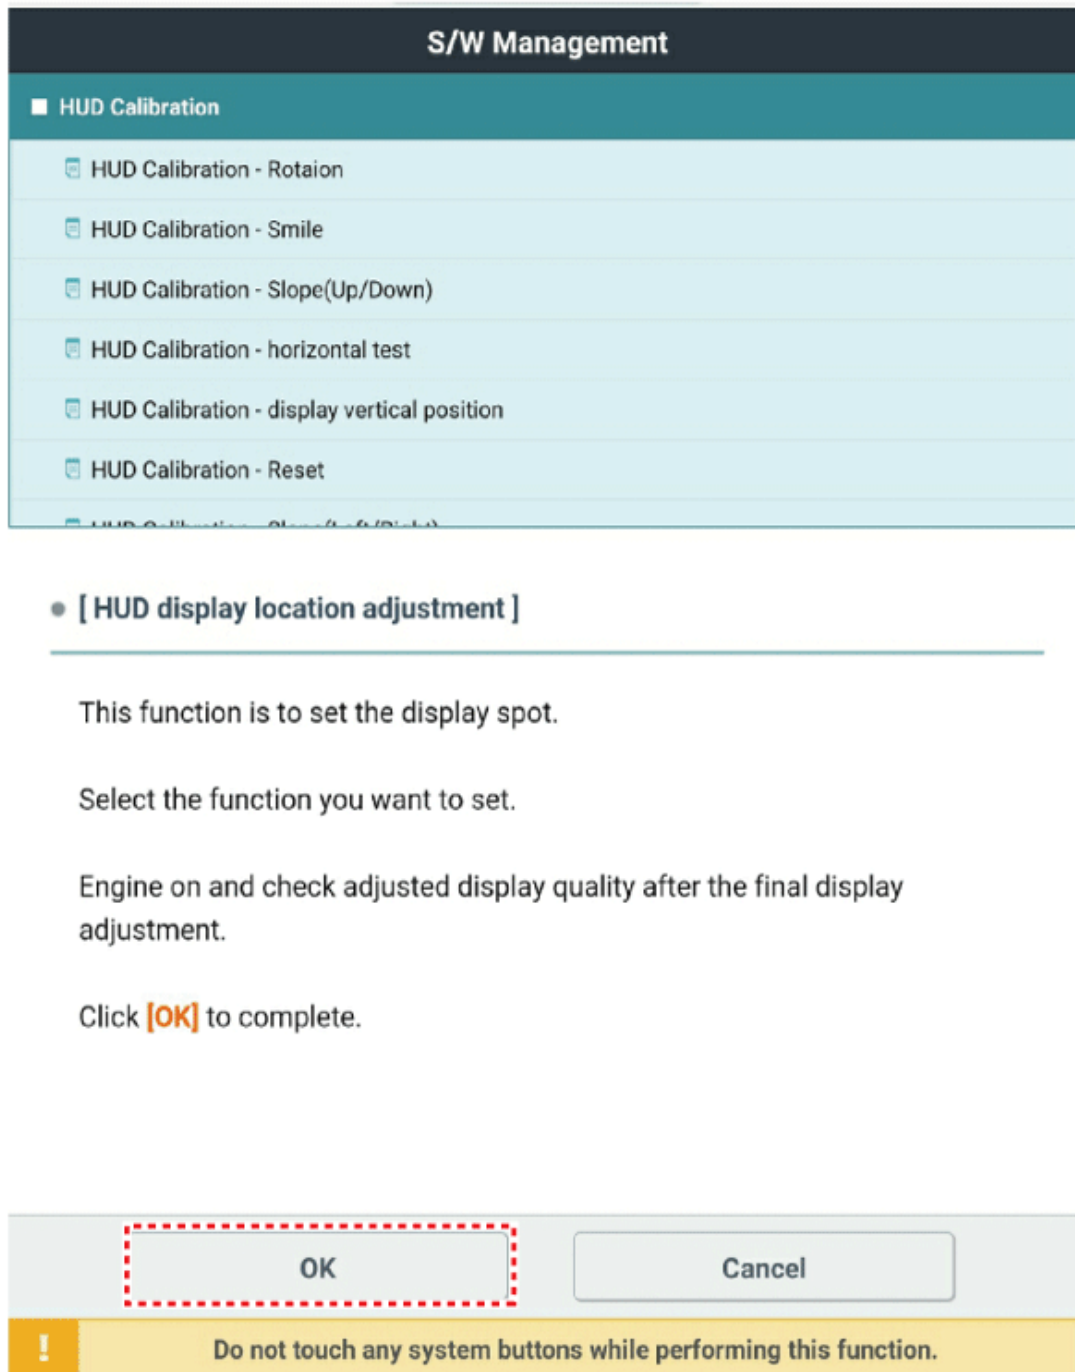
S/W Management

HUD Calibration

HUD Calibration - Rotaion

HUD Calibration - Smile

HUD Calibration - Slope(Up/Down)

HUD Calibration - horizontal test

HUD Calibration - display vertical position

HUD Calibration - Reset

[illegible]

[ HUD display location adjustment ]

This function is to set the display spot.

Select the function you want to set.

Engine on and check adjusted display quality after the final display adjustment.

Click [OK] to complete.

OK

Cancel

!

Do not touch any system buttons while performing this function.